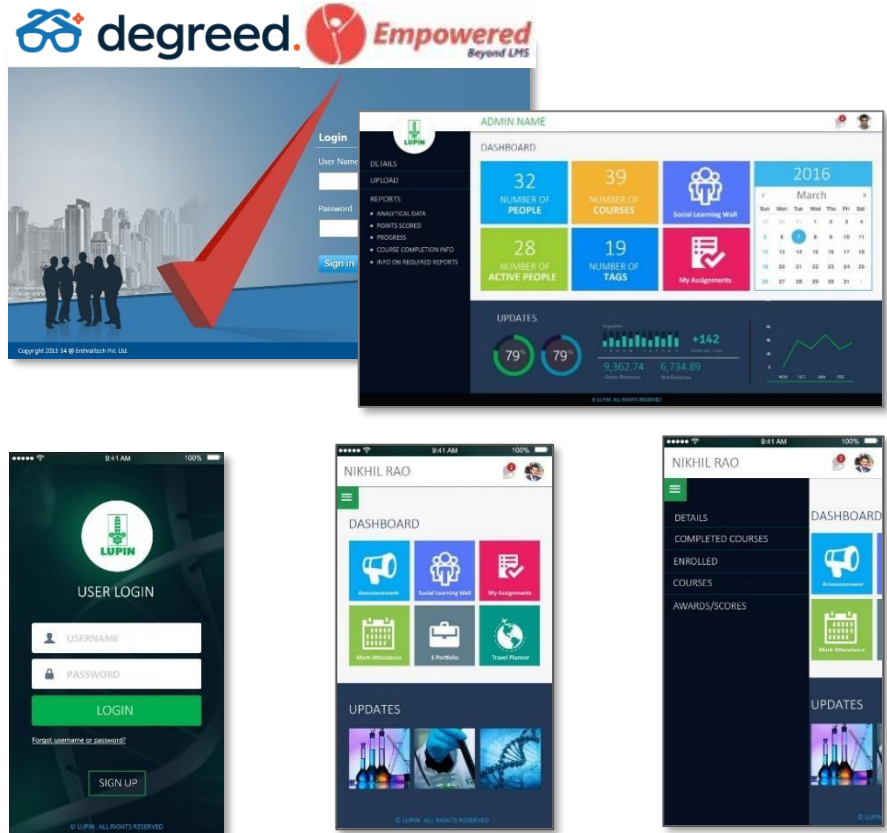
degreed. Empowered Beyond LMS

Login
User Name
Password
Sign in
Copyright 2013-14 @ Enthralltech Pvt. Ltd.

LUPIN
ADMIN NAME
DETAILS
UPLOAD
REPORTS
ANALYTICAL DATA
POINTS SCORED
PROGRESS
COURSE COMPLETION INFO
INFO ON REQUIRED REPORTS
DASHBOARD
32 NUMBER OF PEOPLE
39 NUMBER OF COURSES
Social Learning Wall
28 NUMBER OF ACTIVE PEOPLE
19 NUMBER OF TAGS
My Assignments
2016
March
Sun Mon Tue Wed Thu Fri Sat
28 29 30 31 1 2 3
4 5 6 7 8 9 10
11 12 13 14 15 16 17
18 19 20 21 22 23 24
25 26 27 28 29 30 31
UPDATES
79% 79%
+142
9,362.74 6,734.89
© LUPIN. ALL RIGHTS RESERVED

9:41 AM 100%
LUPIN
USER LOGIN
USERNAME
PASSWORD
LOGIN
Forgot username or password?
SIGN UP
© LUPIN. ALL RIGHTS RESERVED

9:41 AM 100%
NIKHIL RAO
DASHBOARD
Announcement
Social Learning Wall
My Assignments
Mark Attendance
E Portfolio
Travel Planner
UPDATES
© LUPIN. ALL RIGHTS RESERVED

9:41 AM 100%
NIKHIL RAO
DETAILS
COMPLETED COURSES
ENROLLED
COURSES
AWARDS/SCORES
DASHBOARD
Announcement
Mark Attendance
UPDATES